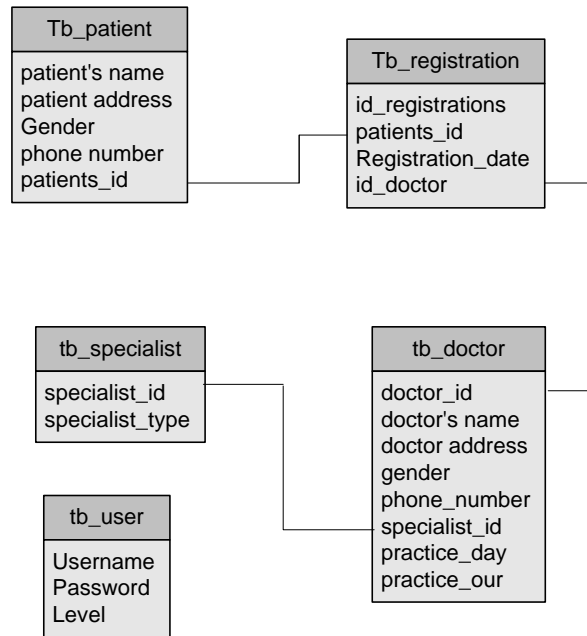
Tb_patient

patient's name
patient address
Gender
phone number
patients_id

Tb_registration

id_registrations
patients_id
Registration_date
id_doctor

tb_specialist

specialist_id
specialist_type

tb_doctor

doctor_id
doctor's name
doctor address
gender
phone_number
specialist_id
practice_day
practice_our

tb_user

Username
Password
Level